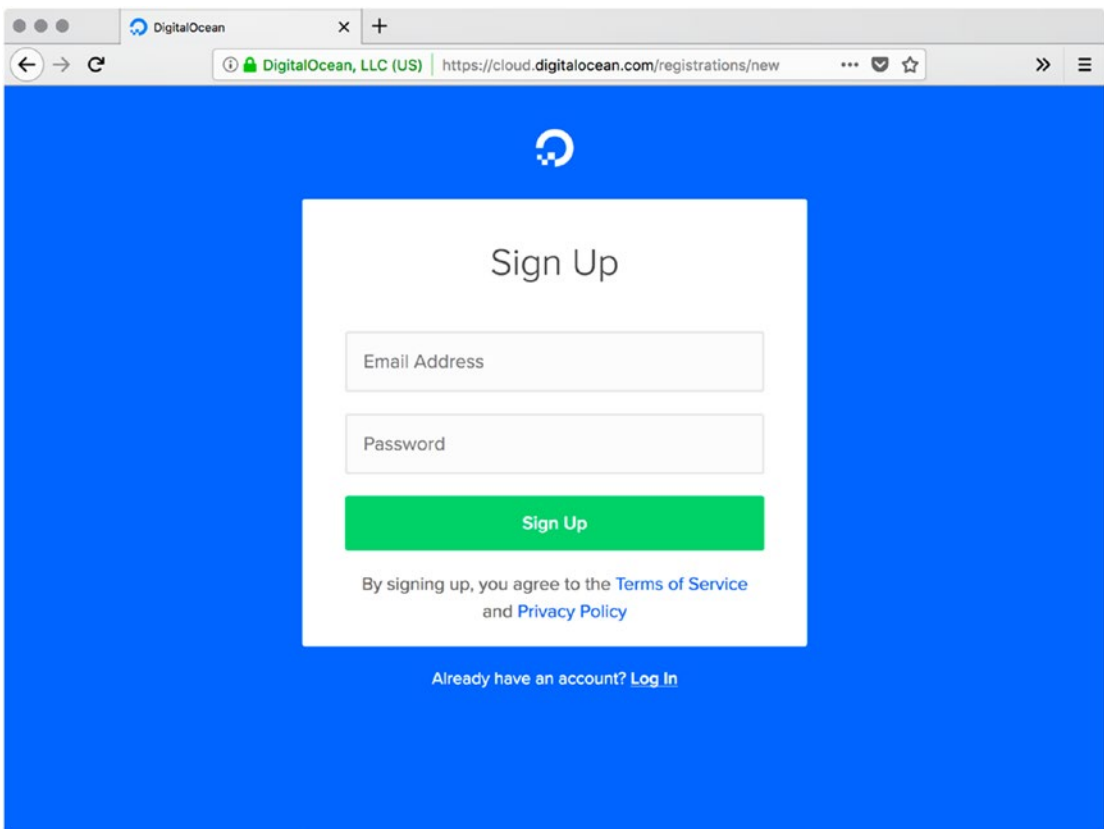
DigitalOcean

DigitalOcean, LLC (US) https://cloud.digitalocean.com/registrations/new

Sign Up

Email Address

Password

Sign Up

By signing up, you agree to the Terms of Service and Privacy Policy

Already have an account? Log In